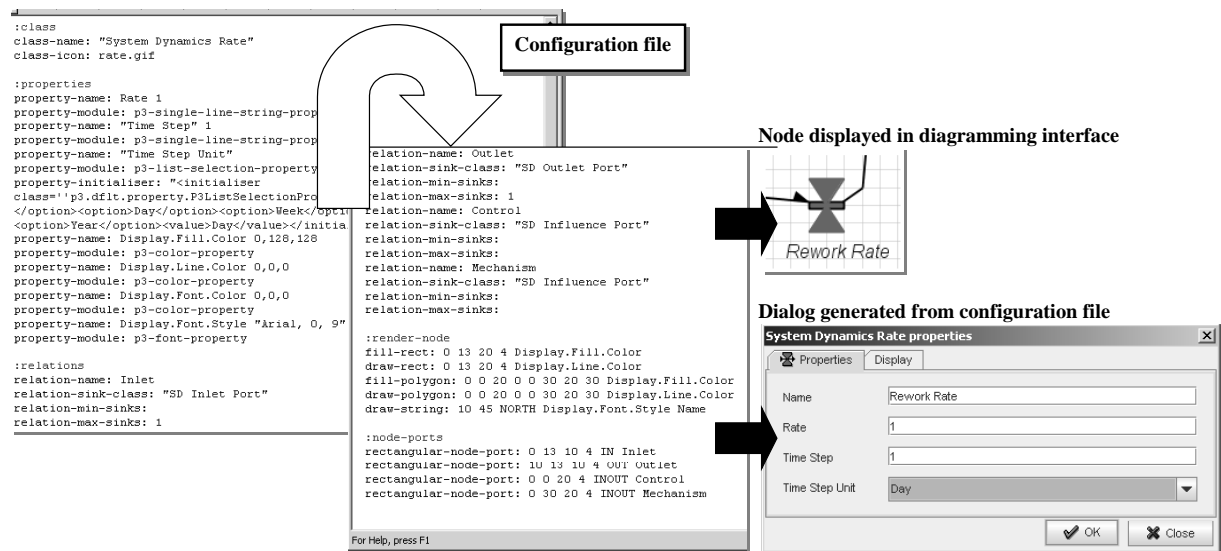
Configuration file

:class
class-name: "System Dynamics Rate"
class-icon: rate.gif

:properties
property-name: Rate 1
property-module: p3-single-line-string-prop
property-name: "Time Step" 1
property-module: p3-single-line-string-prop
property-name: "Time Step Unit"
property-module: p3-list-selection-property
property-initialiser "<initialiser
class=''p3.dflt.property.P3ListSelectionPro
</option><option>Day</option><option>Week</optio
<option>Year</option><value>Day</value></initia
property-name: Display.Fill.Color 0,128,128
property-module: p3-color-property
property-name: Display.Line.Color 0,0,0
property-module: p3-color-property
property-name: Display.Font.Color 0,0,0
property-module: p3-color-property
property-name: Display.Font.Style "Arial, 0, 9"
property-module: p3-font-property

:relations
relation-name: Inlet
relation-sink-class: "SD Inlet Port"
relation-min-sinks:
relation-max-sinks: 1

relation-name: Outlet
relation-sink-class: "SD Outlet Port"
relation-min-sinks:
relation-max-sinks: 1
relation-name: Control
relation-sink-class: "SD Influence Port"
relation-min-sinks:
relation-max-sinks:
relation-name: Mechanism
relation-sink-class: "SD Influence Port"
relation-min-sinks:
relation-max-sinks:

:render-node
fill-rect: 0 13 20 4 Display.Fill.Color
draw-rect: 0 13 20 4 Display.Line.Color
fill-polygon: 0 0 20 0 0 30 20 30 Display.Fill.Color
draw-polygon: 0 0 20 0 0 30 20 30 Display.Line.Color
draw-string: 10 45 NORTH Display.Font.Style Name

:node-ports
rectangular-node-port: 0 13 10 4 IN Inlet
rectangular-node-port: 10 13 10 4 OUT Outlet
rectangular-node-port: 0 0 20 4 INOUT Control
rectangular-node-port: 0 30 20 4 INOUT Mechanism

For Help, press F1

Node displayed in diagramming interface

Rework Rate

Dialog generated from configuration file

System Dynamics Rate properties

Properties | Display

| | |
|---|---|
| Name | Rework Rate |
| Rate | 1 |
| Time Step | 1 |
| Time Step Unit | Day |

OK Close